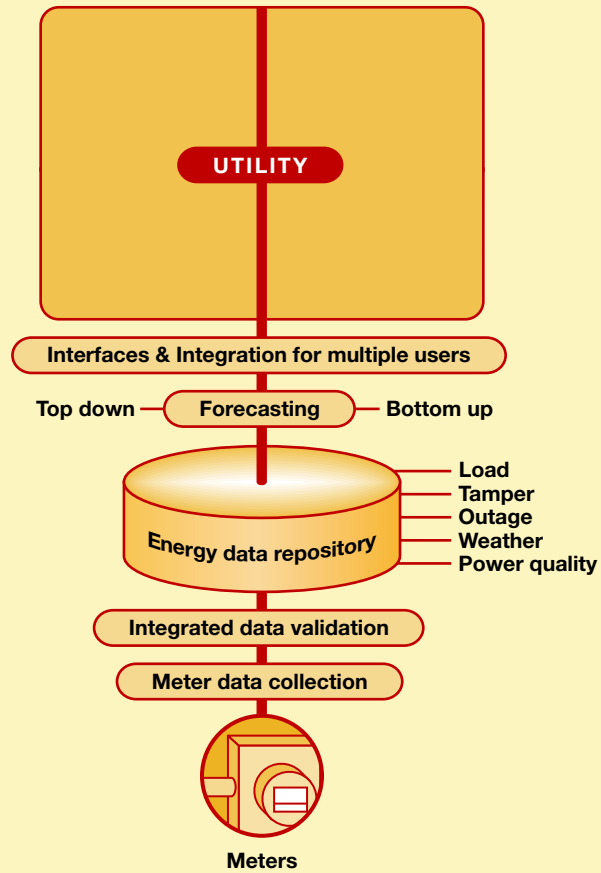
UTILITY

Interfaces & Integration for multiple users

Top down

Forecasting

Bottom up

Load
Tamper
Outage
Weather
Power quality

Energy data repository

Integrated data validation

Meter data collection

Meters